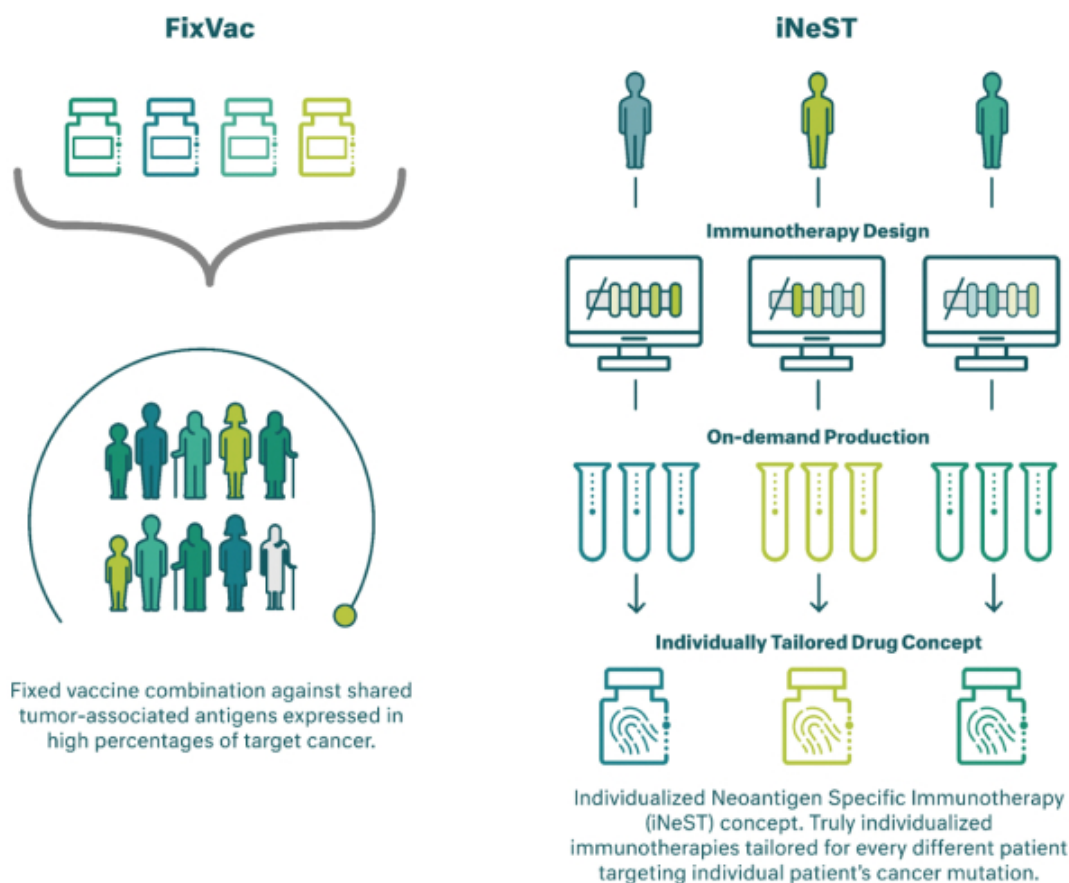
FixVac

Fixed vaccine combination against shared tumor-associated antigens expressed in high percentages of target cancer.

iNeST

Immunotherapy Design

On-demand Production

Individually Tailored Drug Concept

Individualized Neoantigen Specific Immunotherapy (iNeST) concept. Truly individualized immunotherapies tailored for every different patient targeting individual patient's cancer mutation.